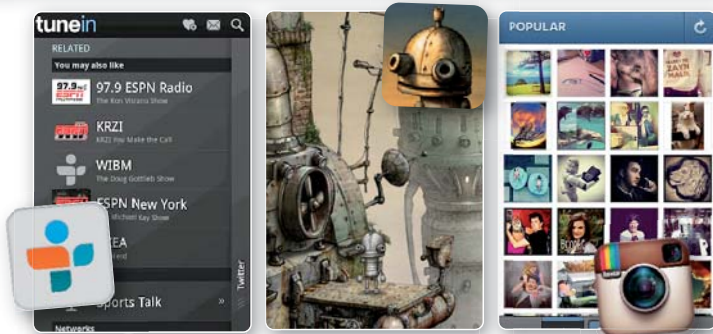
tunein

RELATED

You may also like

97.9 ESPN Radio
The Ron Wolfley Show

KRZI
KRZI You Make the Call

WIBM
The Doug Gottlieb Show

ESPN New York
Michael Kay Show

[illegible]EA

Sports Talk

Networks

Twitter

POPULAR